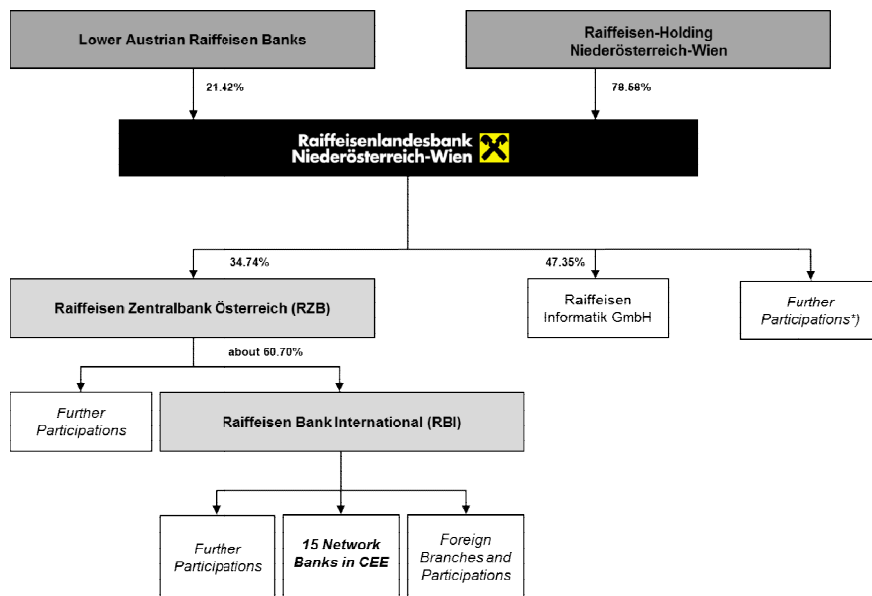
Lower Austrian Raiffeisen Banks

Raiffeisen-Holding Niederösterreich-Wien

21.42%

78.58%

Raiffeisenlandesbank Niederösterreich-Wien

34.74%

47.35%

Raiffeisen Zentralbank Österreich (RZB)

Raiffeisen Informatik GmbH

Further Participations*)

about 60.70%

Further Participations

Raiffeisen Bank International (RBI)

Further Participations

15 Network Banks in CEE

Foreign Branches and Participations